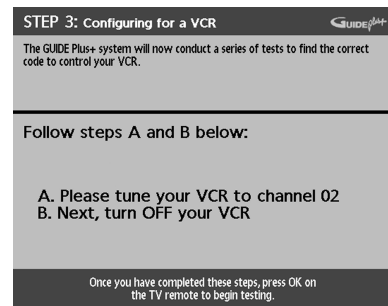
STEP 3: Configuring for a VCR

GUIDE Plus+

The GUIDE Plus+ system will now conduct a series of tests to find the correct code to control your VCR.

Follow steps A and B below:

A. Please tune your VCR to channel 02
B. Next, turn OFF your VCR

Once you have completed these steps, press OK on the TV remote to begin testing.